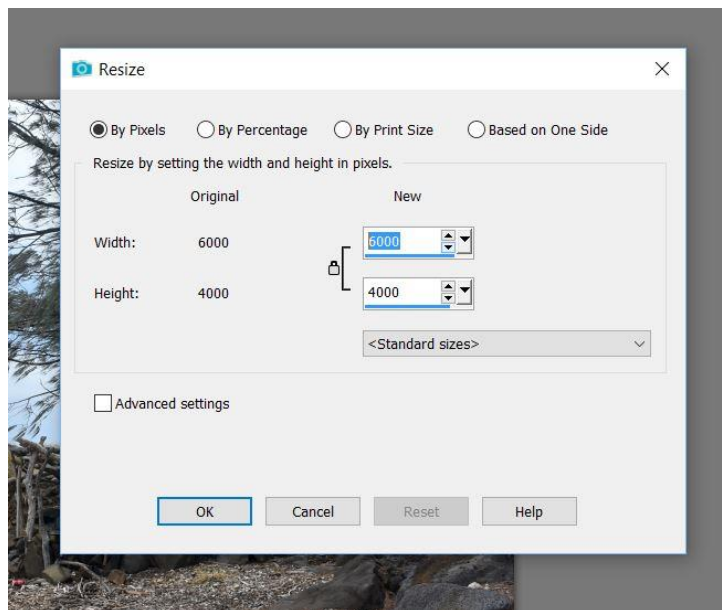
Resize

By Pixels
By Percentage
By Print Size
Based on One Side

Resize by setting the width and height in pixels.

| | Original | New |
|---|---|---|
| Width: | 6000 | 6000 |
| Height: | 4000 | 4000 |

<Standard sizes>

Advanced settings

OK
Cancel
Reset
Help